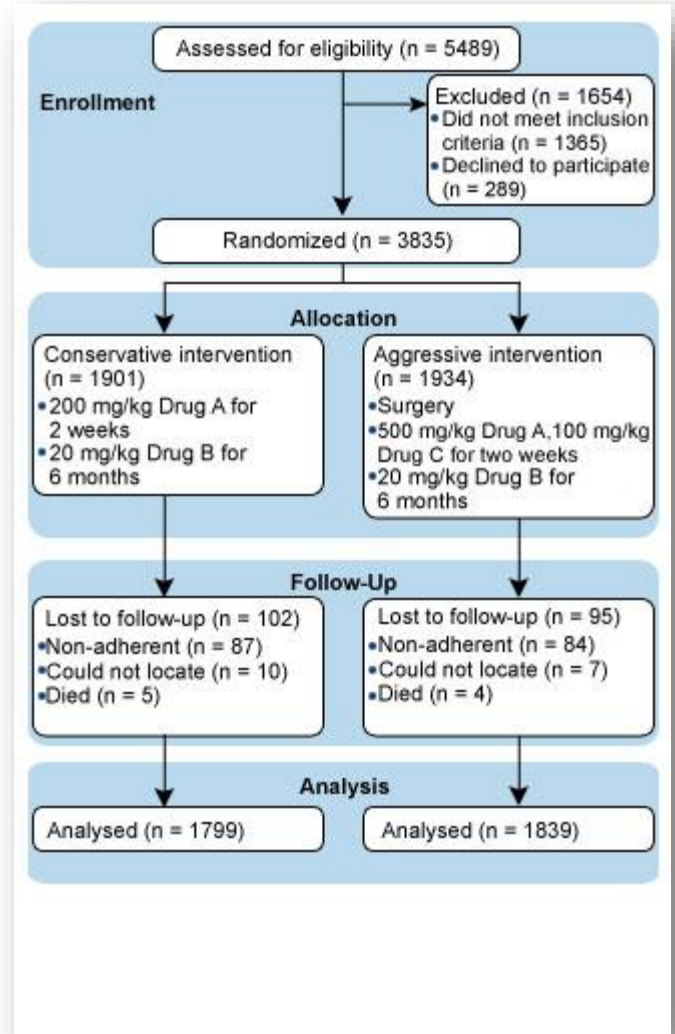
Assessed for eligibility (n = 5489)

Enrollment

Excluded (n = 1654)
•Did not meet inclusion criteria (n = 1365)
•Declined to participate (n = 289)

Randomized (n = 3835)

Allocation

Conservative intervention (n = 1901)
•200 mg/kg Drug A for 2 weeks
•20 mg/kg Drug B for 6 months

Aggressive intervention (n = 1934)
•Surgery
•500 mg/kg Drug A,100 mg/kg Drug C for two weeks
•20 mg/kg Drug B for 6 months

Follow-Up

Lost to follow-up (n = 102)
•Non-adherent (n = 87)
•Could not locate (n = 10)
•Died (n = 5)

Lost to follow-up (n = 95)
•Non-adherent (n = 84)
•Could not locate (n = 7)
•Died (n = 4)

Analysis

Analysed (n = 1799)

Analysed (n = 1839)